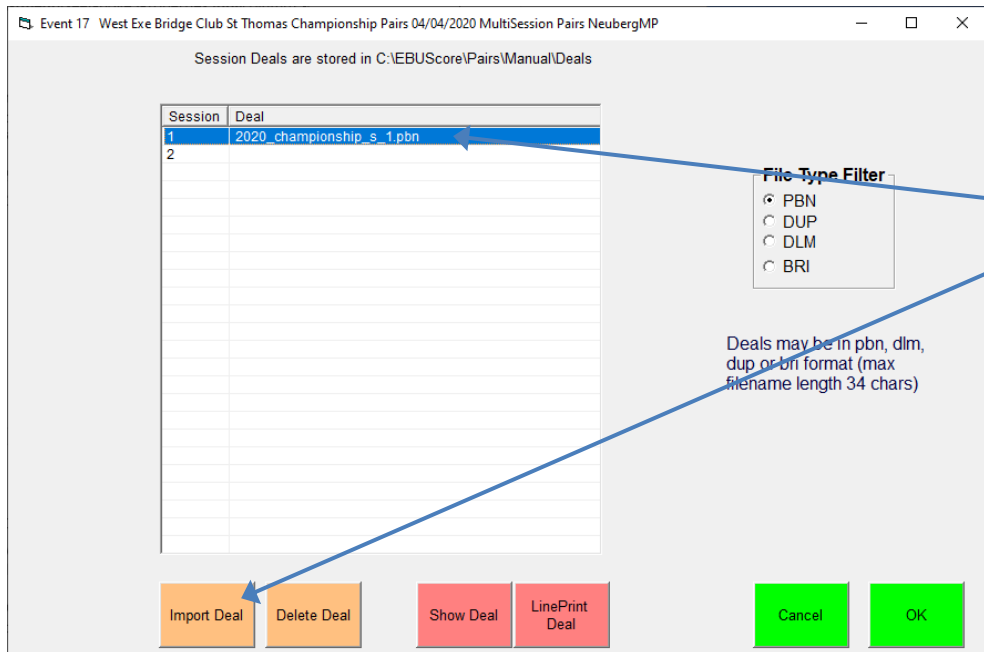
Event 17 West Exe Bridge Club St Thomas Championship Pairs 04/04/2020 MultiSession Pairs NeubergMP

Session Deals are stored in C:\EBUScore\Pairs\Manual\Deals

| Session | Deal |
|---|---|
| 1 | 2020_championship_s_1.pbn |
| 2 | |

File Type Filter
PBN
DUP
DLM
BRI

Deals may be in pbn, dlm, dup or bri format (max filename length 34 chars)

Import Deal
Delete Deal
Show Deal
LinePrint Deal
Cancel
OK